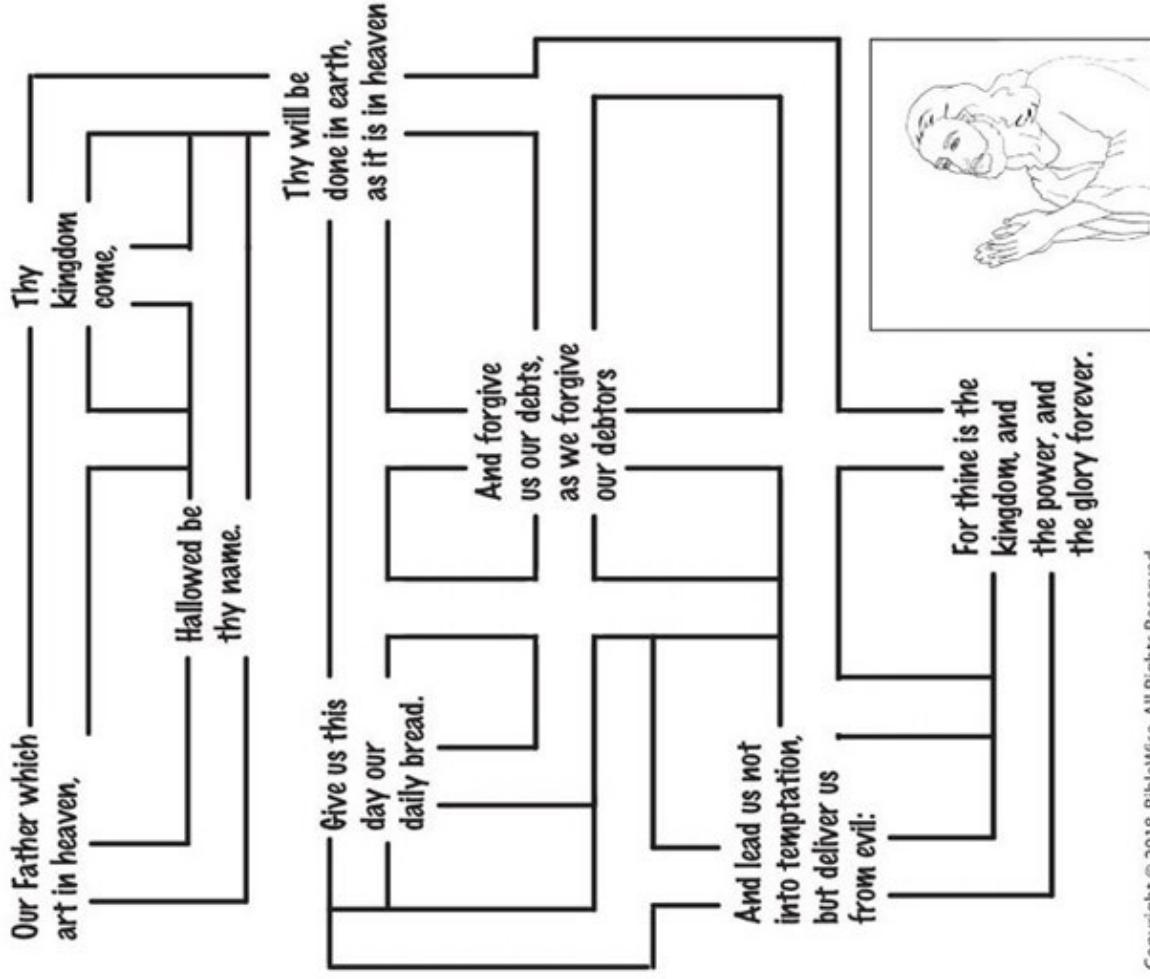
Our Father which art in heaven,

Hallowed be thy name.

Thy kingdom come,

Thy will be done in earth, as it is in heaven

Give us this day our daily bread.

And forgive us our debts, as we forgive our debtors

And lead us not into temptation, but deliver us from evil:

For thine is the kingdom, and the power, and the glory forever.

Copyright © 2018 BibleWise. All Rights Reserved.